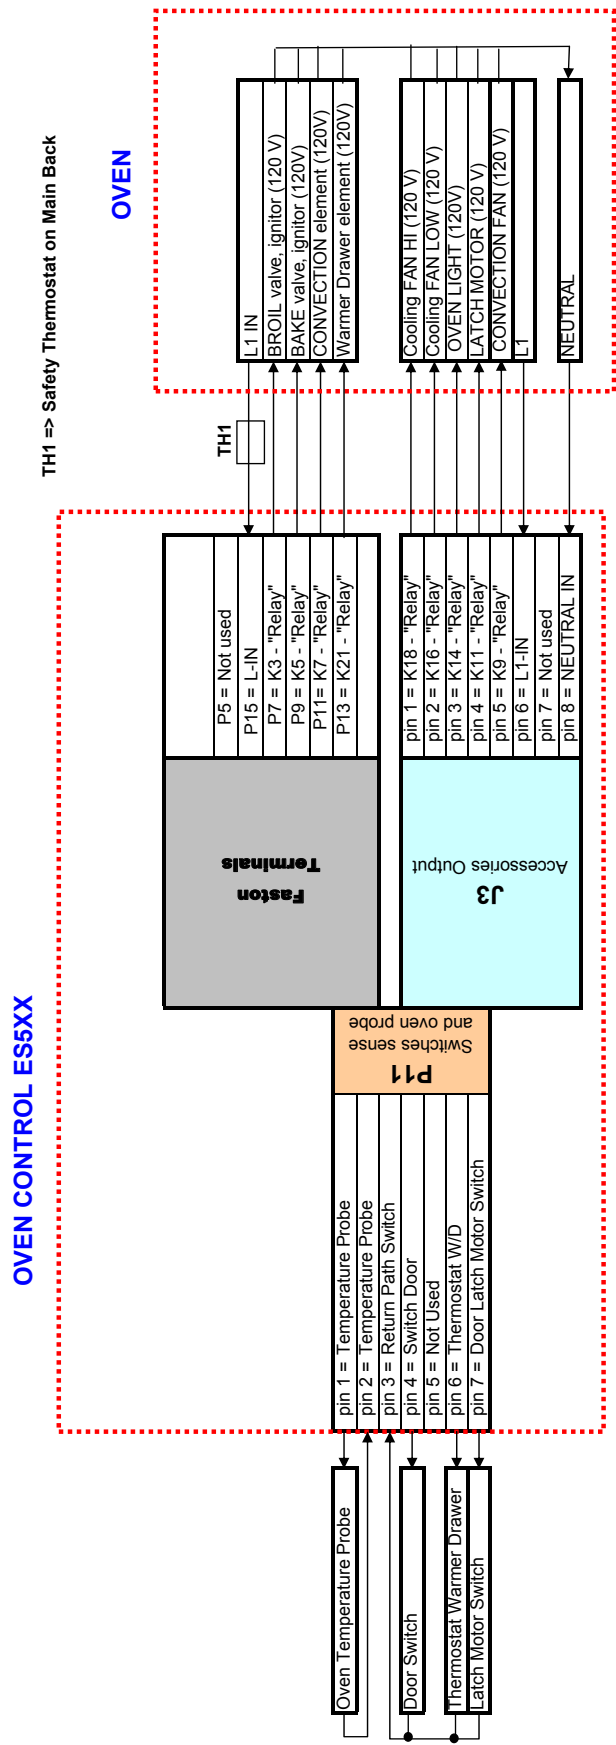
TH1 => Safety Thermostat on Main Back

OVEN

L1 IN
BROIL valve, ignitor (120 V)
BAKE valve, ignitor (120V)
CONVECTION element (120V)
Warmer Drawer element (120V)

Cooling FAN HI (120 V)
Cooling FAN LOW (120 V)
OVEN LIGHT (120V)
LATCH MOTOR (120 V)
CONVECTION FAN (120 V)
L1

NEUTRAL

TH1

P5 = Not used
P15 = L-IN
P7 = K3 - "Relay"
P9 = K5 - "Relay"
P11= K7 - "Relay"
P13 = K21 - "Relay"

pin 1 = K18 - "Relay"
pin 2 = K16 - "Relay"
pin 3 = K14 - "Relay"
pin 4 = K11 - "Relay"
pin 5 = K9 - "Relay"
pin 6 = L1-IN
pin 7 = Not used
pin 8 = NEUTRAL IN

Faston Terminals

J3
Accessories Output

OVEN CONTROL ES5XX

P11
Switches sense and oven probe

pin 1 = Temperature Probe
pin 2 = Temperature Probe
pin 3 = Return Path Switch
pin 4 = Switch Door
pin 5 = Not Used
pin 6 = Thermostat W/D
pin 7 = Door Latch Motor Switch

Oven Temperature Probe
Door Switch
Thermostat Warmer Drawer
Latch Motor Switch